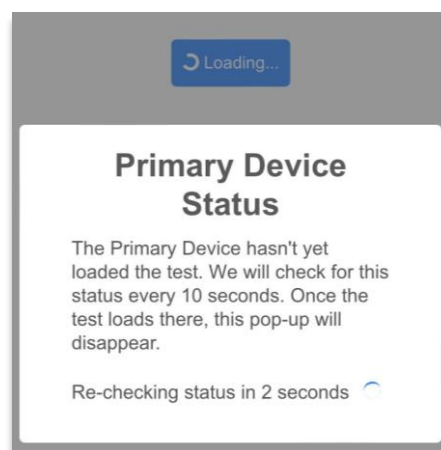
Loading...

Primary Device Status

The Primary Device hasn't yet loaded the test. We will check for this status every 10 seconds. Once the test loads there, this pop-up will disappear.

Re-checking status in 2 seconds